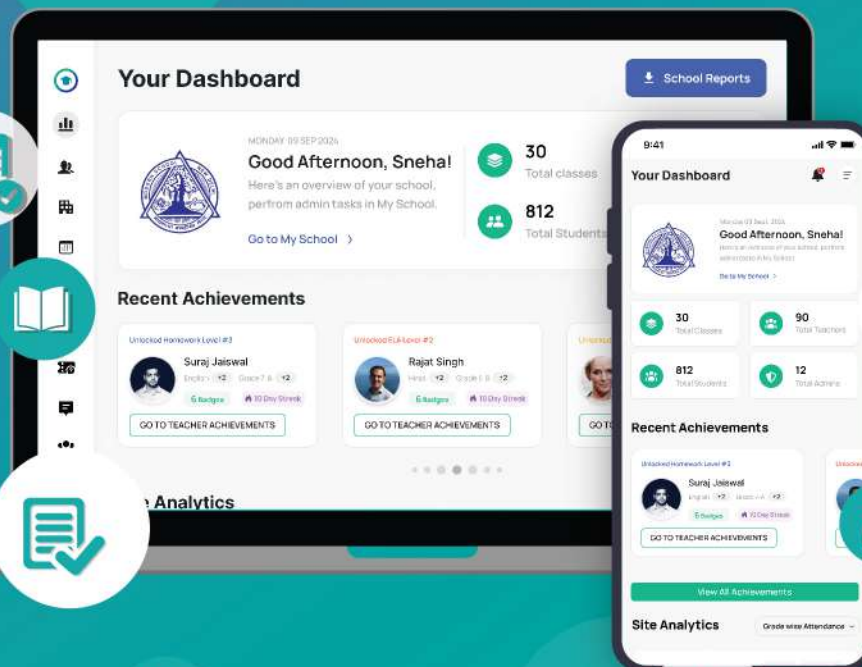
Your Dashboard

School Reports

MONDAY 09 SEP 2024

Good Afternoon, Sneha!

Here's an overview of your school, perfrom admin tasks in My School.

Go to My School >

30
Total classes

812
Total Students

Recent Achievements

Unlocked Homework Level #3
Suraj Jaiswal
English +2 Grade 7 & +2
5 Badges
10 Day Streak
GO TO TEACHER ACHIEVEMENTS

Unlocked ELA Level #2
Rajat Singh
Hindi +2 Grade 1 & +2
5 Badges
10 Day Streak
GO TO TEACHER ACHIEVEMENTS

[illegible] Analytics

9:41

Your Dashboard

Monday 09 Sept 2024
Good Afternoon, Sneha!
Here's an overview of your school, perfrom admin tasks in My School.
Go to My School >

30
Total Classes

90
Total Teachers

812
Total Students

12
Total Admins

Recent Achievements

Unlocked Homework Level #3
Suraj Jaiswal
English +2 Grade 7 & +2
5 Badges
10 Day Streak
GO TO TEACHER ACHIEVEMENTS

View All Achievements

Site Analytics

Grade wise Attendance